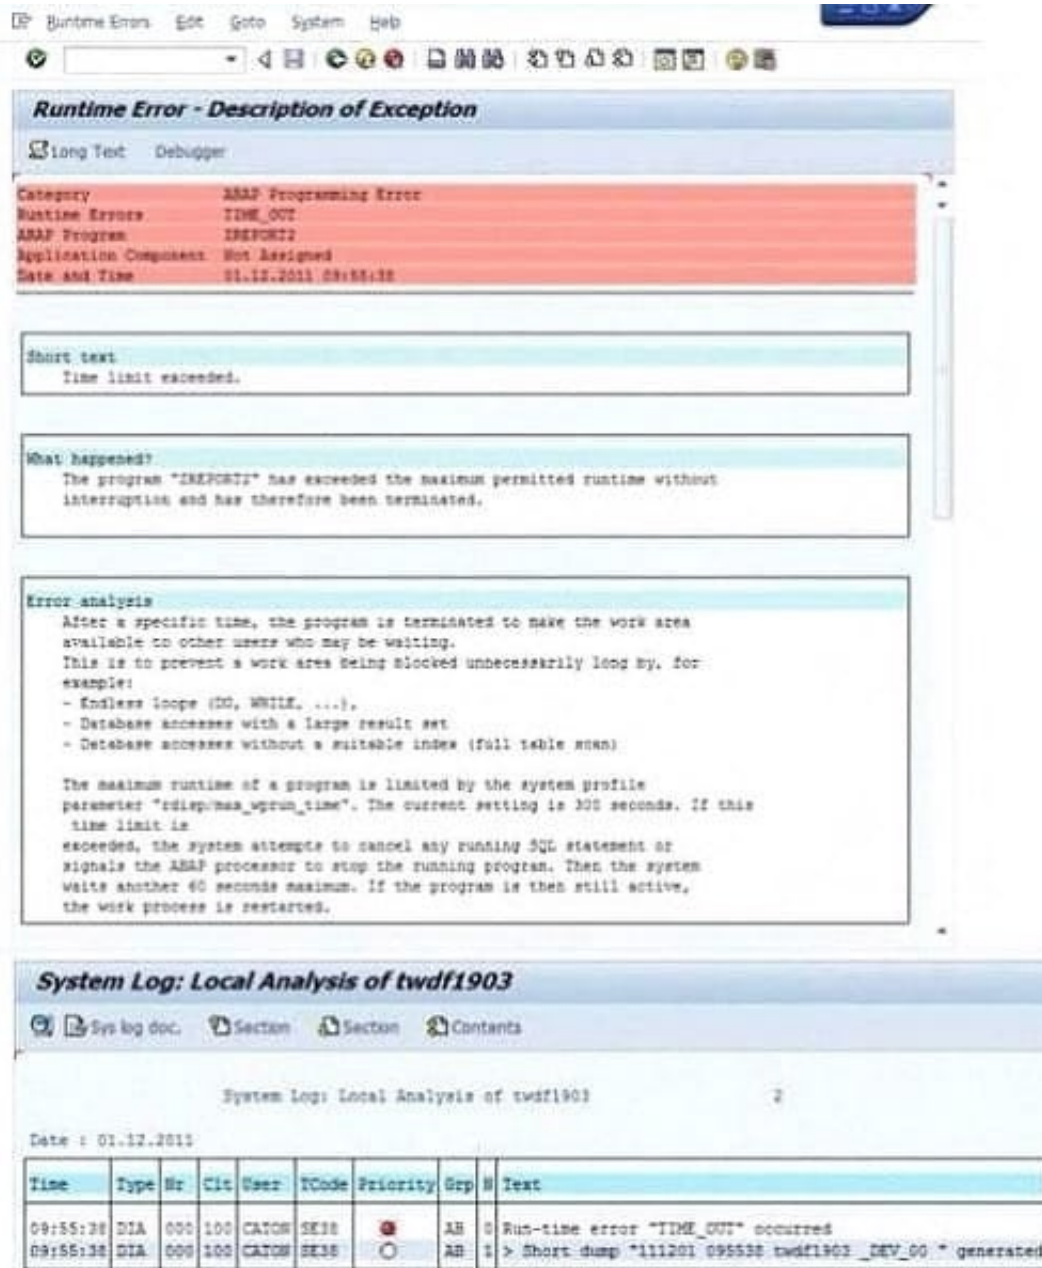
Runtime Errors Edit Goto System Help

Runtime Error - Description of Exception

Long Text Debugger

Category ABAP Programming Error
Runtime Errors TIME_OUT
ABAP Program ZREPORT2
Application Component Not Assigned
Date and Time 01.12.2011 09:55:38

Short text
Time limit exceeded.

What happened?
The program "ZREPORT2" has exceeded the maximum permitted runtime without interruption and has therefore been terminated.

Error analysis
After a specific time, the program is terminated to make the work area available to other users who may be waiting.
This is to prevent a work area being blocked unnecessarily long by, for example:
- Endless loops (DO, WHILE, ...),
- Database accesses with a large result set
- Database accesses without a suitable index (full table scan)

The maximum runtime of a program is limited by the system profile parameter "rdisp/max_wprun_time". The current setting is 300 seconds. If this time limit is
exceeded, the system attempts to cancel any running SQL statement or signals the ABAP processor to stop the running program. Then the system waits another 60 seconds maximum. If the program is then still active, the work process is restarted.

System Log: Local Analysis of twdf1903

Sys log doc. Section Section Contents

System Log: Local Analysis of twdf1903 2

Date : 01.12.2011

| Time | Type | Nr | Clt | User | TCode | Priority | Grp | N | Text |
|---|---|---|---|---|---|---|---|---|---|
| 09:55:38 | DIA | 000 | 100 | CATON | SE38 | | AB | 0 | Run-time error "TIME_OUT" occurred |
| 09:55:38 | DIA | 000 | 100 | CATON | SE38 | | AB | 1 | > Short dump "111201 095538 twdf1903 _DEV_00 " generated |